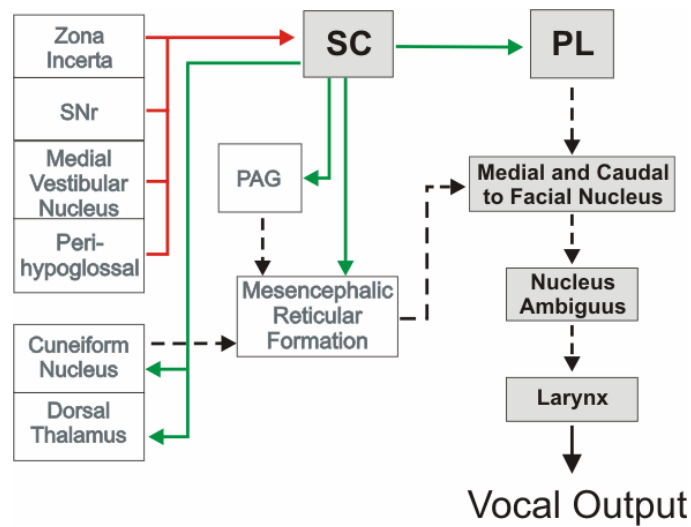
Zona Incerta

SNr

Medial Vestibular Nucleus

Peri-hypoglossal

SC

PL

PAG

Medial and Caudal to Facial Nucleus

Mesencephalic Reticular Formation

Cuneiform Nucleus

Dorsal Thalamus

Nucleus Ambiguus

Larynx

Vocal Output